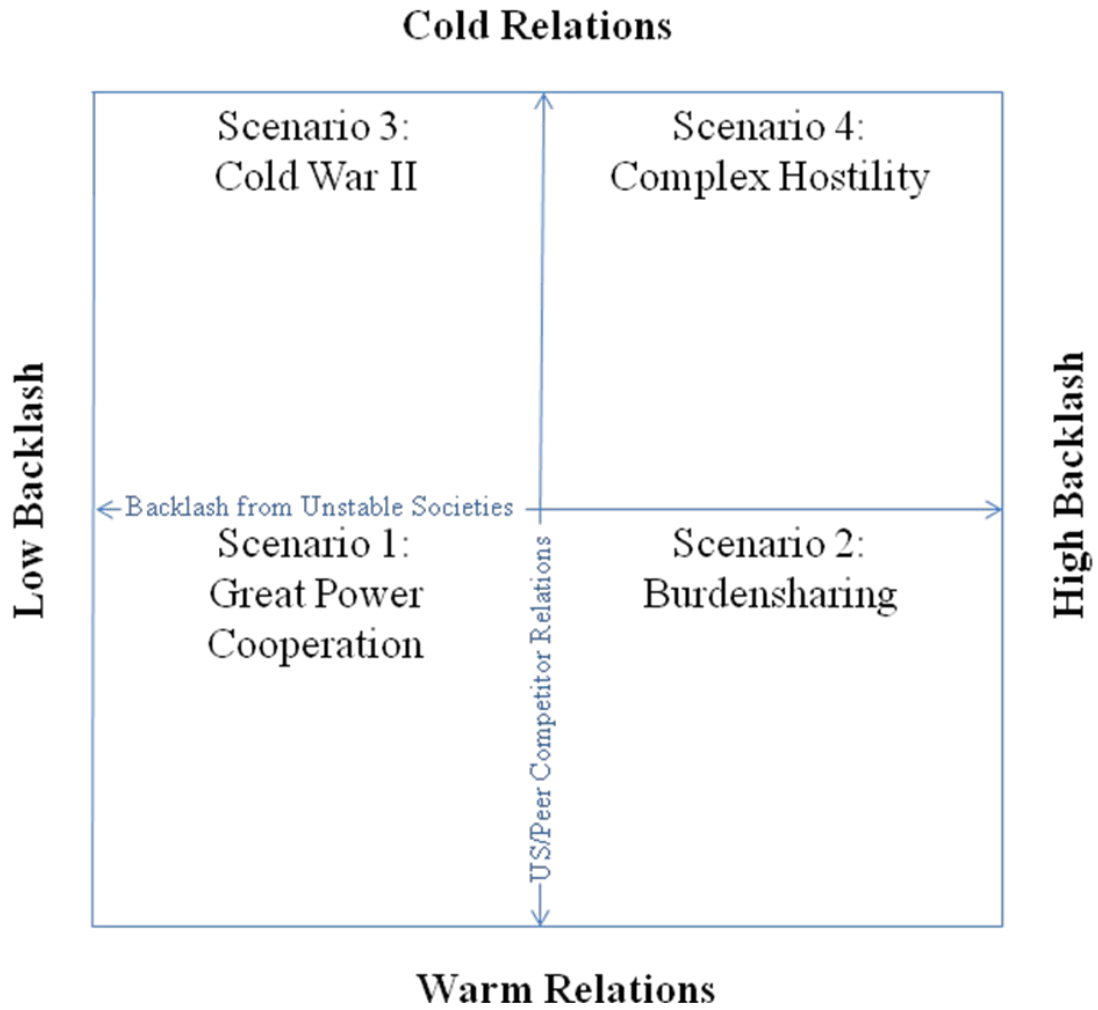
Cold Relations

Scenario 3:
Cold War II

Scenario 4:
Complex Hostility

Low Backlash

High Backlash

Backlash from Unstable Societies

Scenario 1:
Great Power Cooperation

Scenario 2:
Burdensharing

US/Peer Competitor Relations

Warm Relations